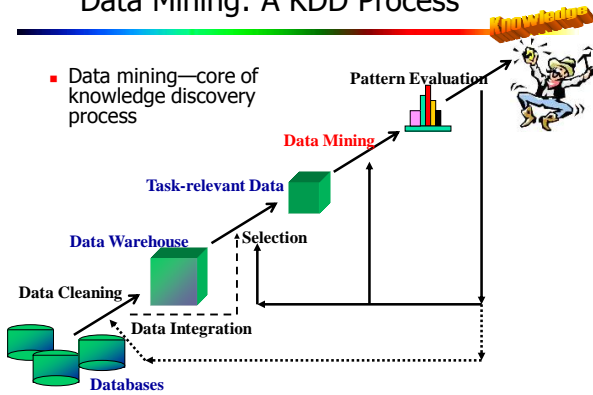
Data Mining: A KDD Process

Knowledge

- Data mining—core of knowledge discovery process

Pattern Evaluation

Data Mining

Task-relevant Data

Data Warehouse

Selection

Data Cleaning

Data Integration

Databases